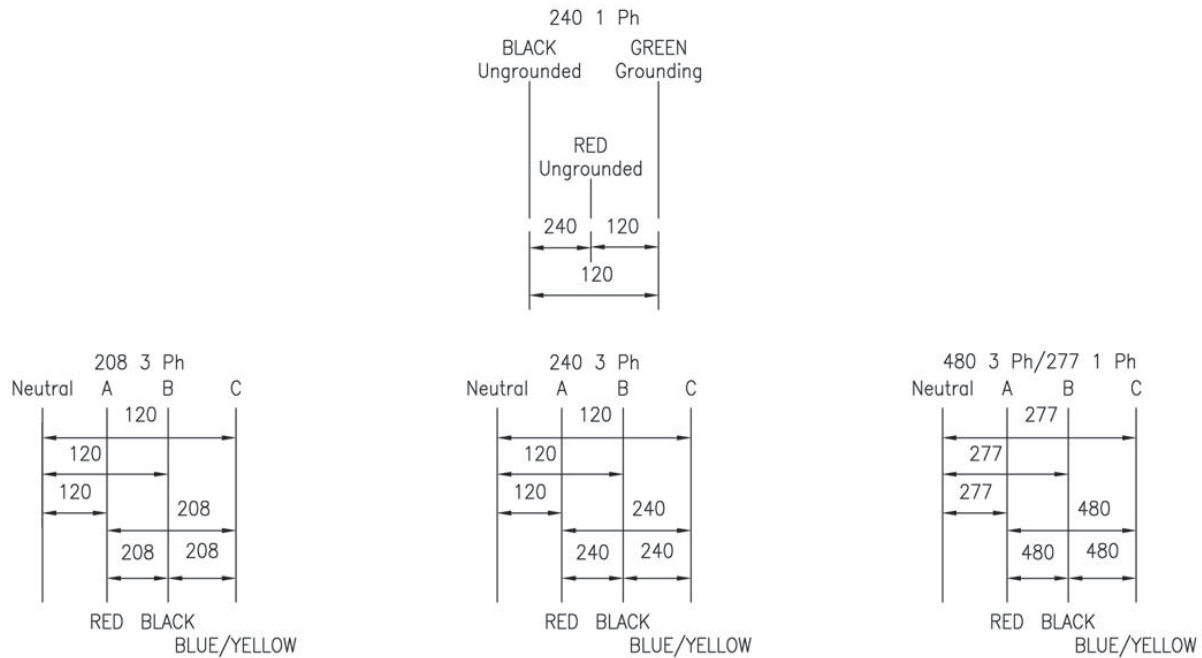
240 1 Ph

BLACK Ungrounded

GREEN Grounding

RED Ungrounded

240

120

120

208 3 Ph

Neutral A B C

120

120

120

208

208 208

RED BLACK BLUE/YELLOW

240 3 Ph

Neutral A B C

120

120

120

240

240 240

RED BLACK BLUE/YELLOW

480 3 Ph/277 1 Ph

Neutral A B C

277

277

277

480

480 480

RED BLACK BLUE/YELLOW